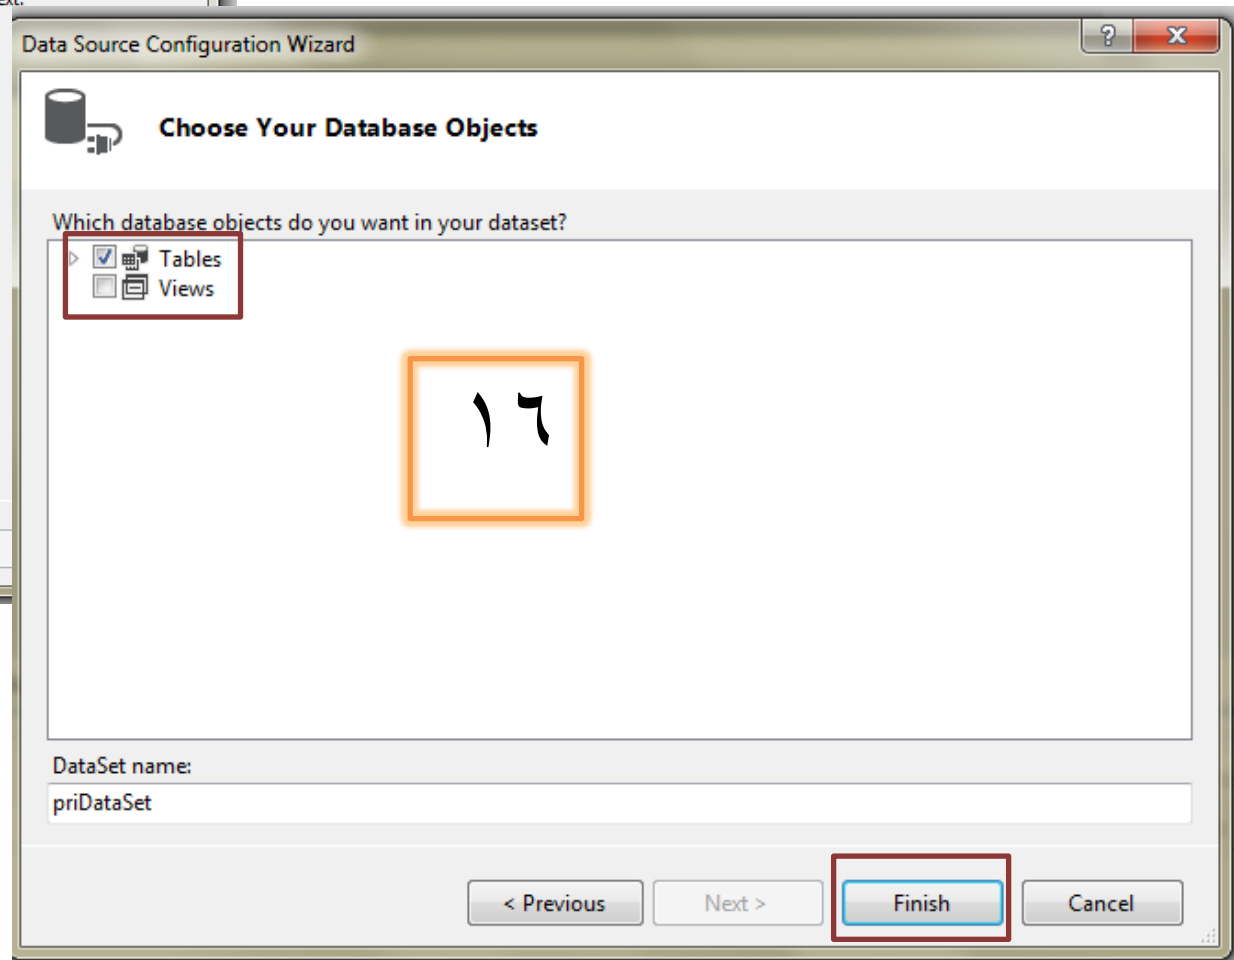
Data Source Configuration Wizard

?

X

Choose Your Database Objects

Which database objects do you want in your dataset?

Tables

Views

١٦

DataSet name:

priDataSet

< Previous

Next >

Finish

Cancel